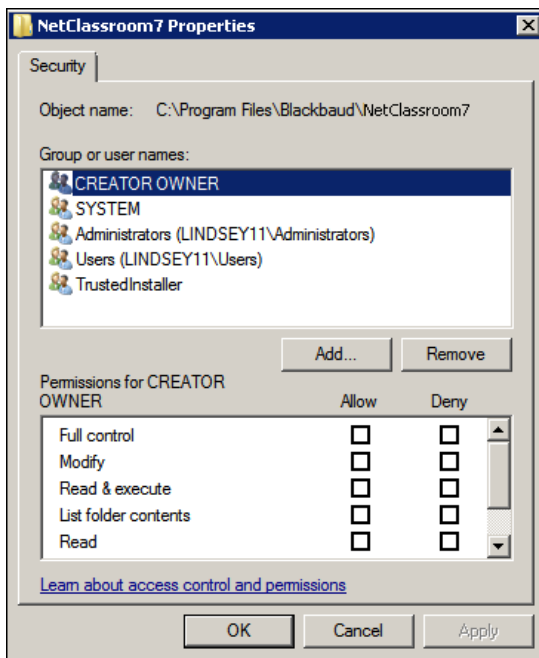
NetClassroom7 Properties

Security

Object name: C:\Program Files\Blackbaud\NetClassroom7

Group or user names:

CREATOR OWNER
SYSTEM
Administrators (LINDSEY11\Administrators)
Users (LINDSEY11\Users)
TrustedInstaller

Add...
Remove

Permissions for CREATOR OWNER

| | Allow | Deny |
|---|---|---|
| Full control | ☐ | ☐ |
| Modify | ☐ | ☐ |
| Read & execute | ☐ | ☐ |
| List folder contents | ☐ | ☐ |
| Read | ☐ | ☐ |

Learn about access control and permissions

OK
Cancel
Apply